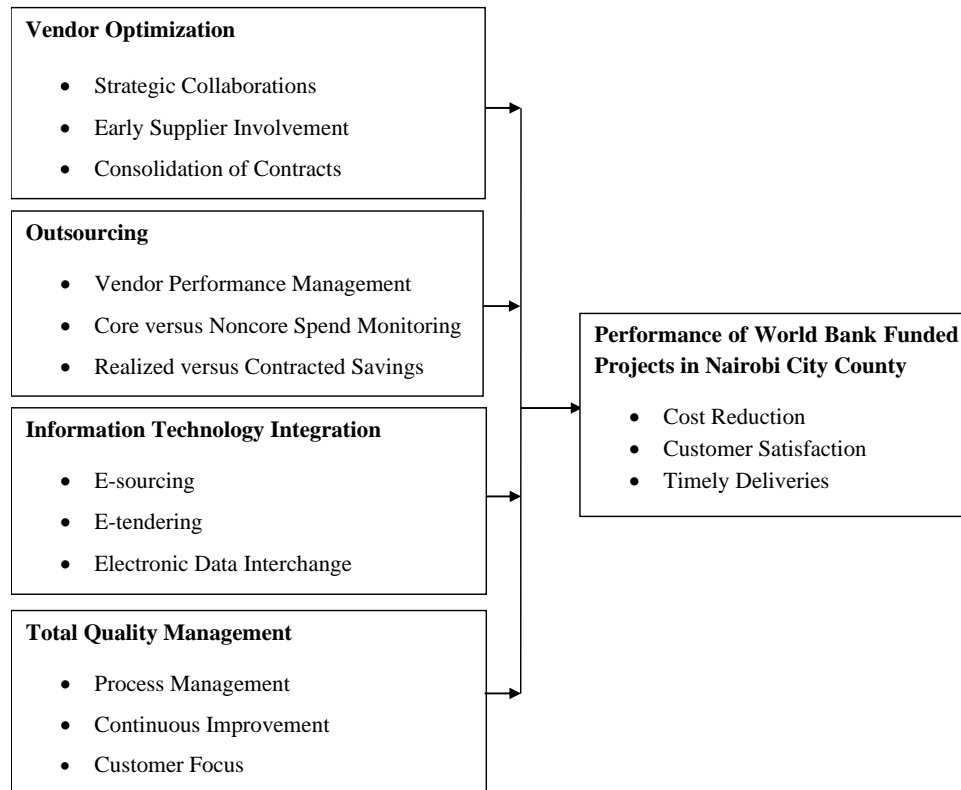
**Vendor Optimization**

- Strategic Collaborations
- Early Supplier Involvement
- Consolidation of Contracts

**Outsourcing**

- Vendor Performance Management
- Core versus Noncore Spend Monitoring
- Realized versus Contracted Savings

**Information Technology Integration**

- E-sourcing
- E-tendering
- Electronic Data Interchange

**Total Quality Management**

- Process Management
- Continuous Improvement
- Customer Focus

**Performance of World Bank Funded Projects in Nairobi City County**

- Cost Reduction
- Customer Satisfaction
- Timely Deliveries